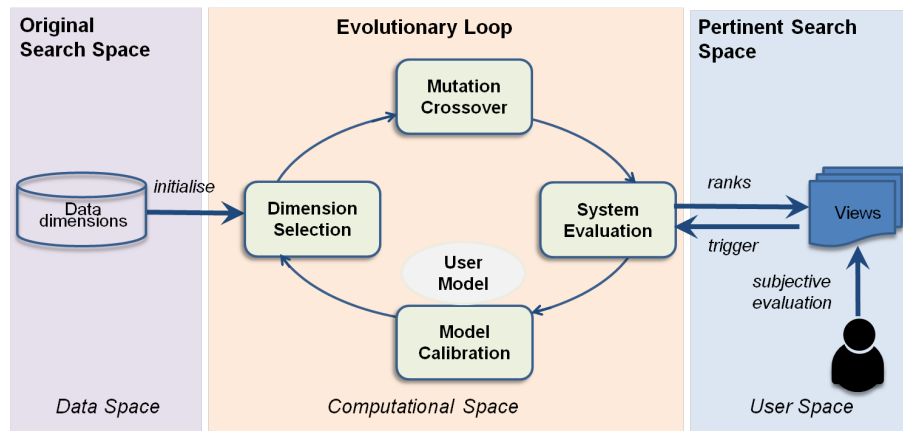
Original Search Space

Evolutionary Loop

Pertinent Search Space

Mutation Crossover

initialise

Data dimensions

Dimension Selection

System Evaluation

ranks

Views

trigger

User Model

subjective evaluation

Model Calibration

Data Space

Computational Space

User Space